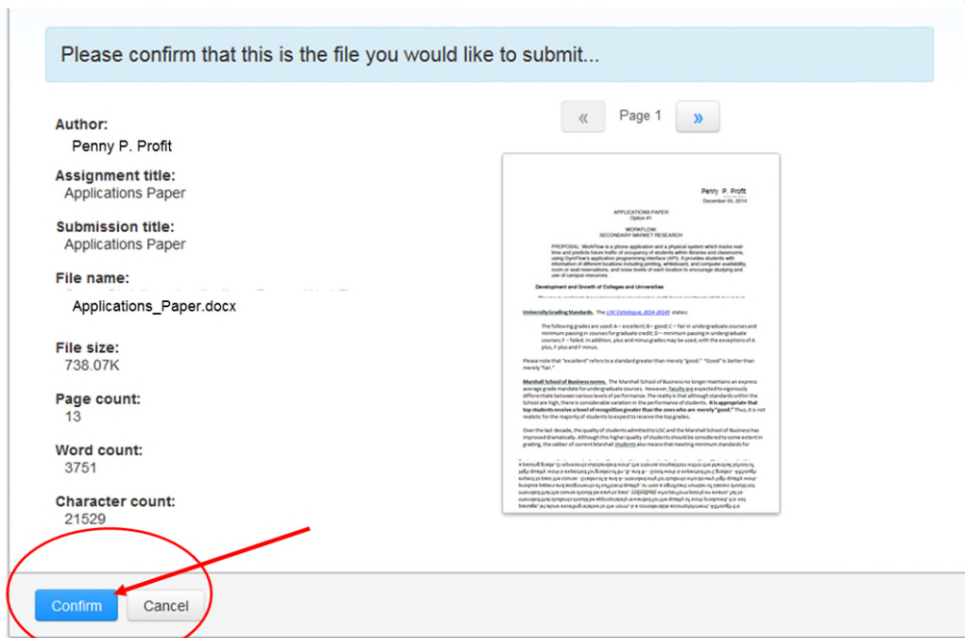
Please confirm that this is the file you would like to submit...

Author:
Penny P. Profit

Assignment title:
Applications Paper

Submission title:
Applications Paper

File name:
Applications_Paper.docx

File size:
738.07K

Page count:
13

Word count:
3751

Character count:
21529

« Page 1 »

Penny P. Profit
December 05, 2014

APPLICATIONS PAPER
Option #1

WORKFLOW
SECONDARY MARKET RESEARCH

PROPOSAL: WorkFlow is a phone application and a physical system which tracks real-time and predicts future traffic of occupancy of students within libraries and classrooms, using OpenFlow's application programming interface (API). It provides students with information of different locations including printing, whiteboard, and computer availability, room or seat reservations, and noise levels of each location to encourage studying and use of campus resources.

Development and Growth of Colleges and Universities

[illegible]

University Grading Standards. The USC Catalogue, 2014-2015 states:

The following grades are used: A = excellent; B = good; C = fair in undergraduate courses and minimum passing in courses for graduate credit; D = minimum passing in undergraduate courses; F = failed. In addition, plus and minus grades may be used, with the exceptions of A plus, F plus and F minus.

Please note that "excellent" refers to a standard greater than merely "good." "Good" is better than merely "fair."

Marshall School of Business norms. The Marshall School of Business no longer maintains an express average grade mandate for undergraduate courses. However, faculty are expected to vigorously differentiate between various levels of performance. The reality is that although standards within the School are high, there is considerable variation in the performance of students. It is appropriate that top students receive a level of recognition greater than the ones who are merely "good." Thus, it is not realistic for the majority of students to expect to receive the top grades.

Over the last decade, the quality of students admitted to USC and the Marshall School of Business has improved dramatically. Although this higher quality of students should be considered to some extent in grading, the caliber of current Marshall students also means that meeting minimum standards for

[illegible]

Confirm Cancel